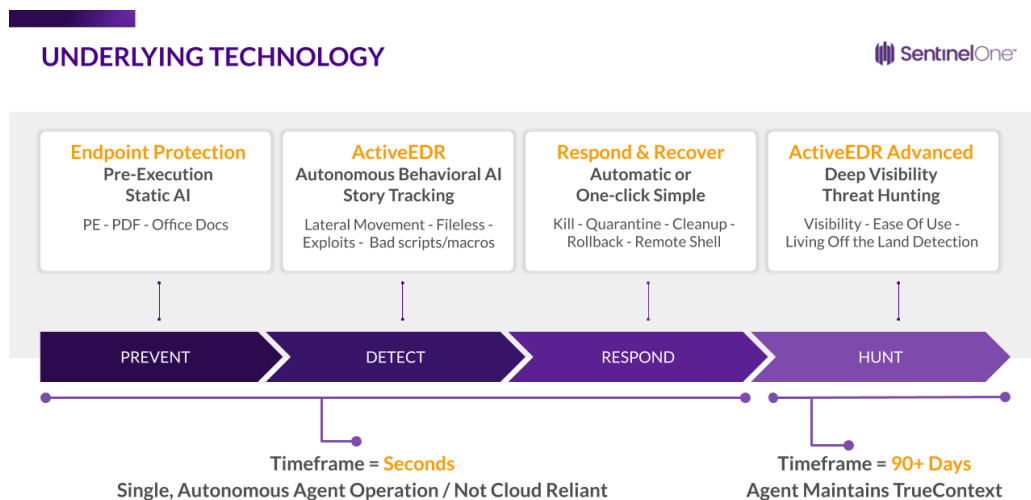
UNDERLYING TECHNOLOGY

SentinelOne

Endpoint Protection
Pre-Execution
Static AI
PE - PDF - Office Docs

ActiveEDR
Autonomous Behavioral AI
Story Tracking
Lateral Movement - Fileless - Exploits - Bad scripts/macros

Respond & Recover
Automatic or
One-click Simple
Kill - Quarantine - Cleanup - Rollback - Remote Shell

ActiveEDR Advanced
Deep Visibility
Threat Hunting
Visibility - Ease Of Use - Living Off the Land Detection

PREVENT

DETECT

RESPOND

HUNT

Timeframe = Seconds
Single, Autonomous Agent Operation / Not Cloud Reliant

Timeframe = 90+ Days
Agent Maintains TrueContext